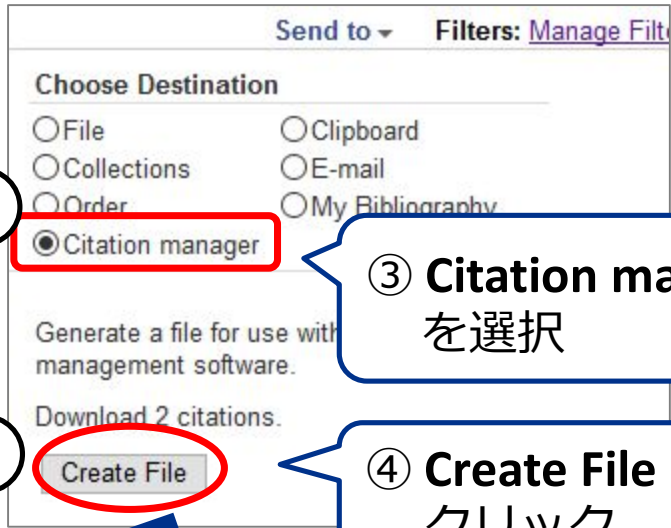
Send to ▾ Filters: Manage Filt

Choose Destination

File
Clipboard
Collections
E-mail
Order
My Bibliography
Citation manager

③ Citation ma
を選択

Generate a file for use with
management software.

Download 2 citations.

Create File

④ Create File
クリック